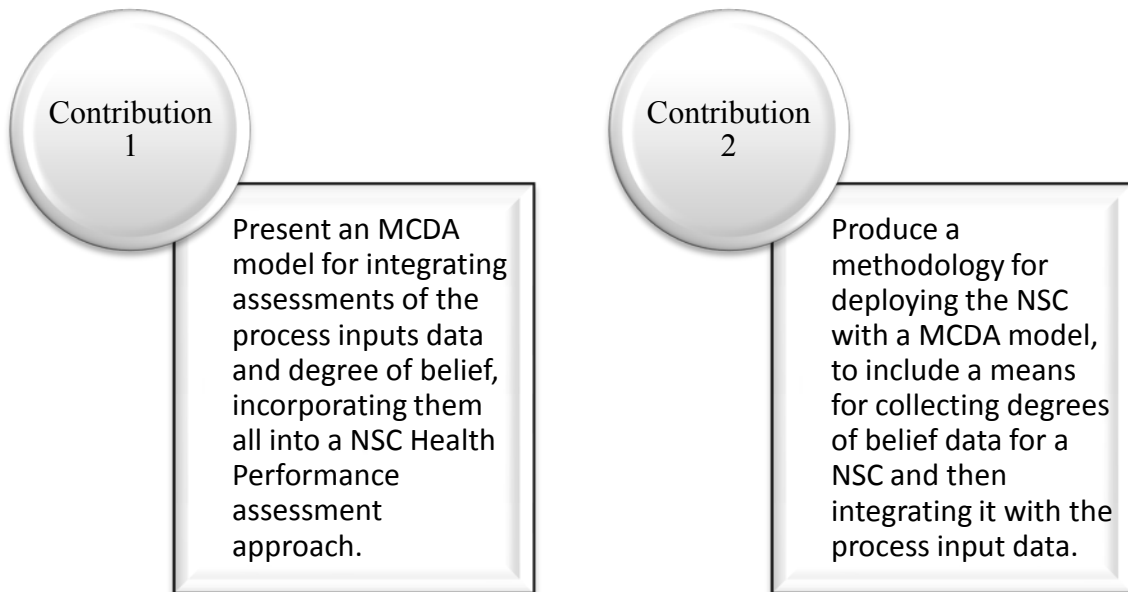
Contribution 1

Present an MCDA model for integrating assessments of the process inputs data and degree of belief, incorporating them all into a NSC Health Performance assessment approach.

Contribution 2

Produce a methodology for deploying the NSC with a MCDA model, to include a means for collecting degrees of belief data for a NSC and then integrating it with the process input data.